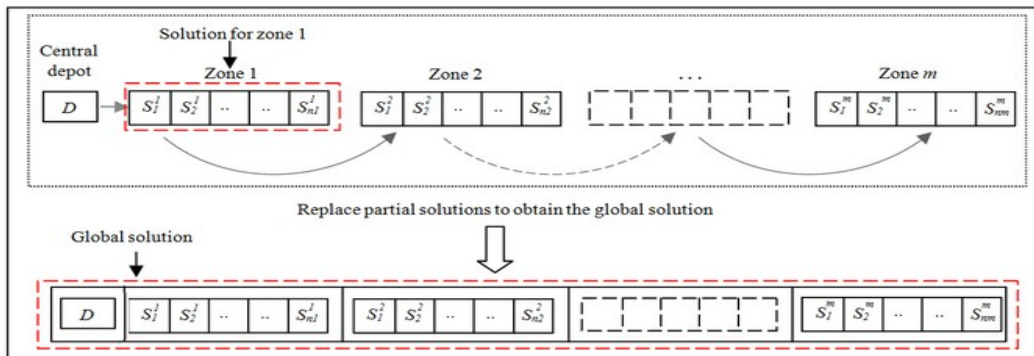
Solution for zone 1

Central depot

Zone 1

Zone 2

...

Zone $m$

$D$ | $S_1^1$ | $S_2^1$ | .. | .. | $S_{n1}^1$

$S_1^2$ | $S_2^2$ | .. | .. | $S_{n2}^2$

$S_1^m$ | $S_2^m$ | .. | .. | $S_{nm}^m$

Replace partial solutions to obtain the global solution

Global solution

$D$ | $S_1^1$ | $S_2^1$ | .. | .. | $S_{n1}^1$ | $S_1^2$ | $S_2^2$ | .. | .. | $S_{n2}^2$ | $S_1^m$ | $S_2^m$ | .. | .. | $S_{nm}^m$